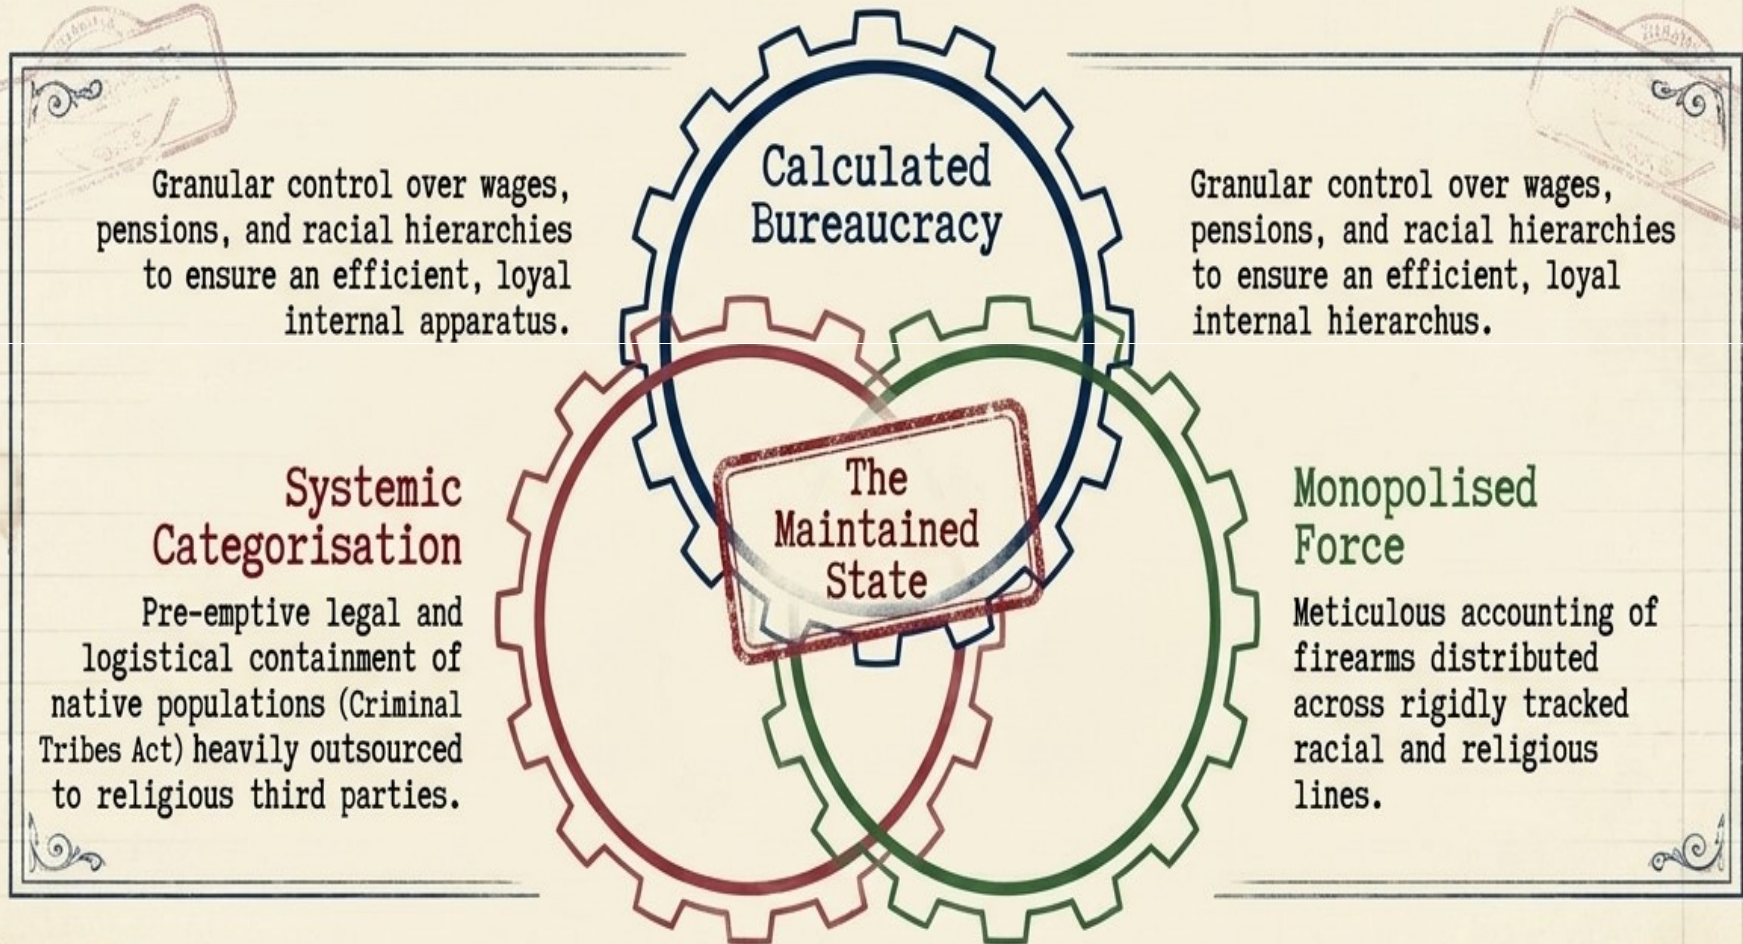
Granular control over wages, pensions, and racial hierarchies to ensure an efficient, loyal internal apparatus.

Calculated Bureaucracy

Granular control over wages, pensions, and racial hierarchies to ensure an efficient, loyal internal hierarchus.

Systemic Categorisation

Pre-emptive legal and logistical containment of native populations (Criminal Tribes Act) heavily outsourced to religious third parties.

The Maintained State

Monopolised Force

Meticulous accounting of firearms distributed across rigidly tracked racial and religious lines.